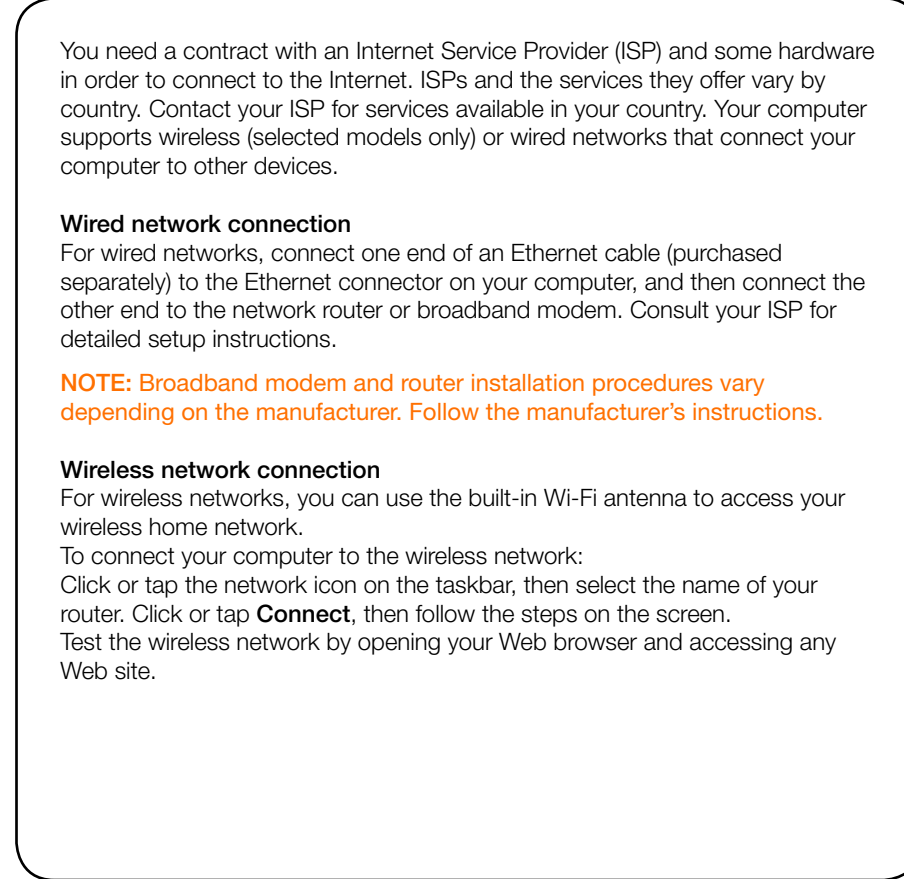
You need a contract with an Internet Service Provider (ISP) and some hardware in order to connect to the Internet. ISPs and the services they offer vary by country. Contact your ISP for services available in your country. Your computer supports wireless (selected models only) or wired networks that connect your computer to other devices.

**Wired network connection**
For wired networks, connect one end of an Ethernet cable (purchased separately) to the Ethernet connector on your computer, and then connect the other end to the network router or broadband modem. Consult your ISP for detailed setup instructions.

**NOTE:** Broadband modem and router installation procedures vary depending on the manufacturer. Follow the manufacturer's instructions.

**Wireless network connection**
For wireless networks, you can use the built-in Wi-Fi antenna to access your wireless home network.
To connect your computer to the wireless network:
Click or tap the network icon on the taskbar, then select the name of your router. Click or tap **Connect**, then follow the steps on the screen.
Test the wireless network by opening your Web browser and accessing any Web site.